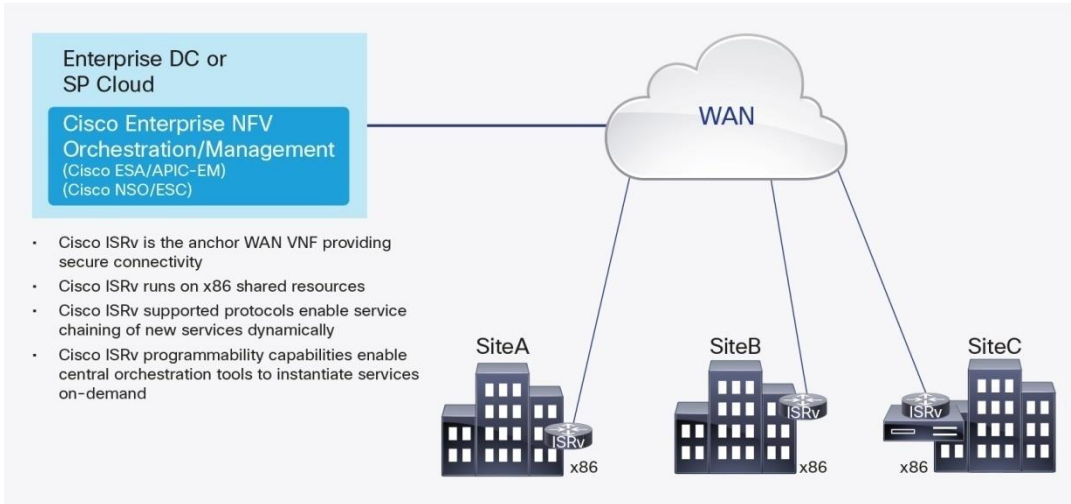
Enterprise DC or SP Cloud

Cisco Enterprise NFV Orchestration/Management
(Cisco ESA/APIC-EM)
(Cisco NSO/ESC)

WAN

- Cisco ISRv is the anchor WAN VNF providing secure connectivity
- Cisco ISRv runs on x86 shared resources
- Cisco ISRv supported protocols enable service chaining of new services dynamically
- Cisco ISRv programmability capabilities enable central orchestration tools to instantiate services on-demand

SiteA

ISRv

x86

SiteB

ISRv

x86

SiteC

ISRv

x86